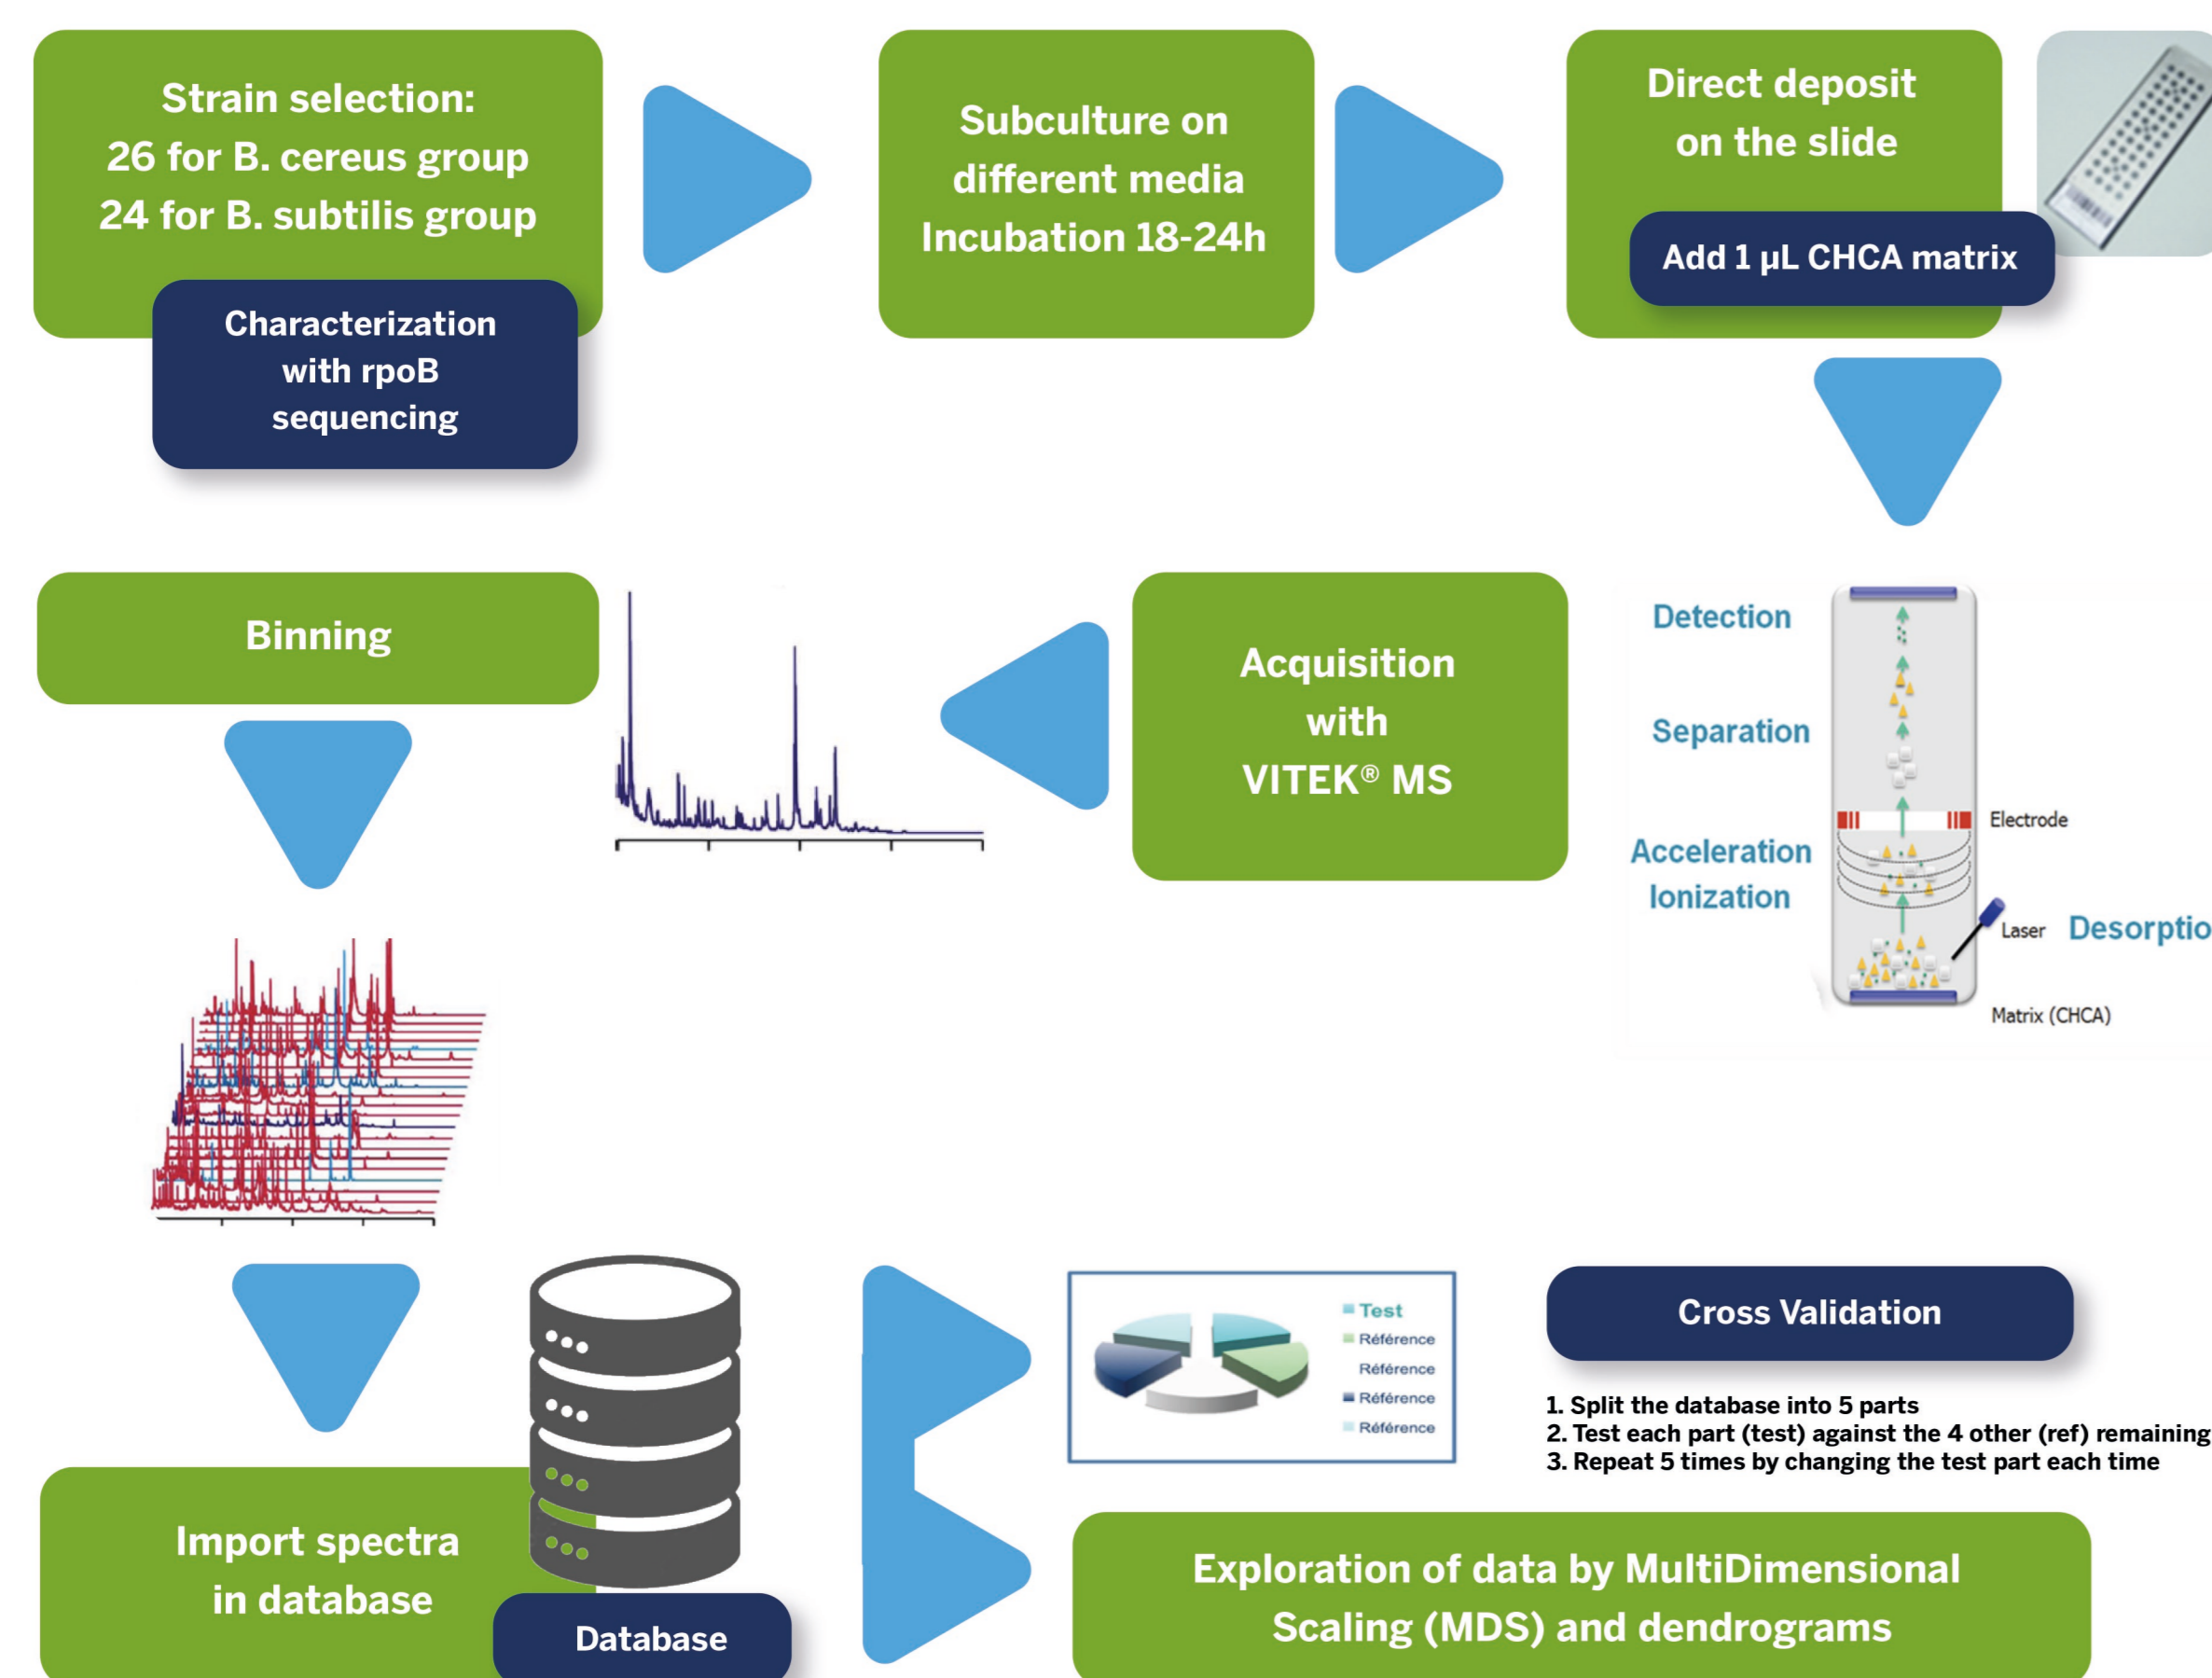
Strain selection:
26 for B. cereus group
24 for B. subtilis group

Characterization with rpoB sequencing

Subculture on different media
Incubation 18-24h

Direct deposit on the slide

Add 1 µL CHCA matrix

Detection

Separation

Electrode

Acceleration
Ionization

Laser

Desorptio

Matrix (CHCA)

Acquisition with VITEK® MS

Binning

Import spectra in database

Database

Test
Référence
Référence
Référence
Référence

Cross Validation

1. Split the database into 5 parts
2. Test each part (test) against the 4 other (ref) remaining
3. Repeat 5 times by changing the test part each time

Exploration of data by MultiDimensional Scaling (MDS) and dendrograms